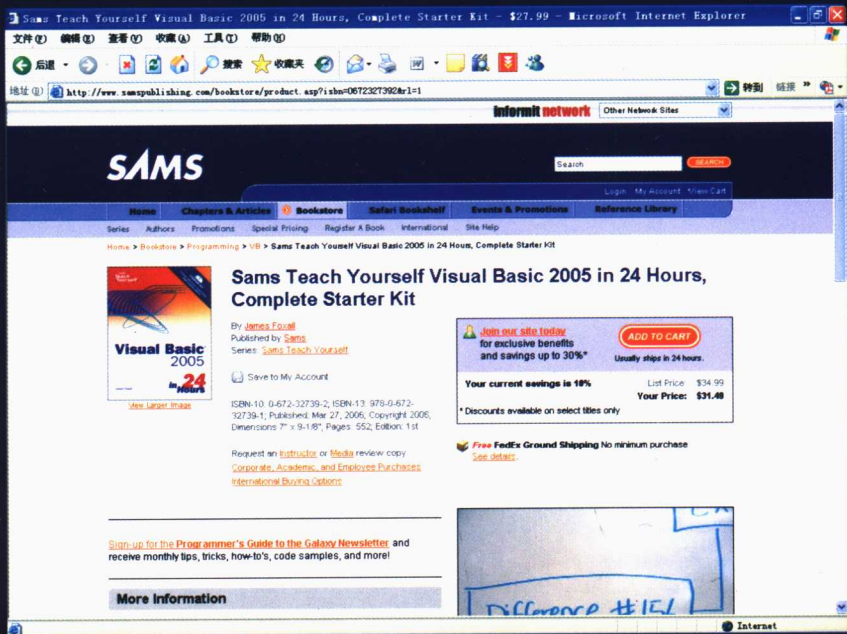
Sams Teach Yourself Visual Basic 2005 in 24 Hours, Complete Starter Kit - $27.99 - Microsoft Internet Explorer

文件(F) 编辑(E) 查看(V) 收藏(A) 工具(T) 帮助(H)

后退 搜索 收藏夹

地址(D) http://www.samspublishing.com/bookstore/product.asp?isbn=0672327392&rl=1 转到 链接

informit network Other Network Sites

SAMS

Search SEARCH

Login My Account View Cart

Home Chapters & Articles Bookstore Safari Bookshelf Events & Promotions Reference Library

Series Authors Promotions Special Pricing Register A Book International Site Help

Home > Bookstore > Programming > VB > Sams Teach Yourself Visual Basic 2005 in 24 Hours, Complete Starter Kit

Sams Teach Yourself Visual Basic 2005 in 24 Hours, Complete Starter Kit

Visual Basic 2005 in 24 Hours

View Larger Image

By James Foxall
Published by Sams
Series: Sams Teach Yourself

Save to My Account

ISBN-10: 0-672-32739-2; ISBN-13: 978-0-672-32739-1; Published: Mar 27, 2006; Copyright 2006; Dimensions 7" x 9-1/8"; Pages: 552; Edition: 1st

Request an Instructor or Media review copy
Corporate, Academic, and Employee Purchases
International Buying Options

Join our site today for exclusive benefits and savings up to 30%*

ADD TO CART
Usually ships in 24 hours.

Your current savings is 10%
List Price: $34.99
Your Price: $31.49

* Discounts available on select titles only

Free FedEx Ground Shipping No minimum purchase
See details

Sign-up for the Programmer's Guide to the Galaxy Newsletter and receive monthly tips, tricks, how-to's, code samples, and more!

More Information

Difference 书区

Internet